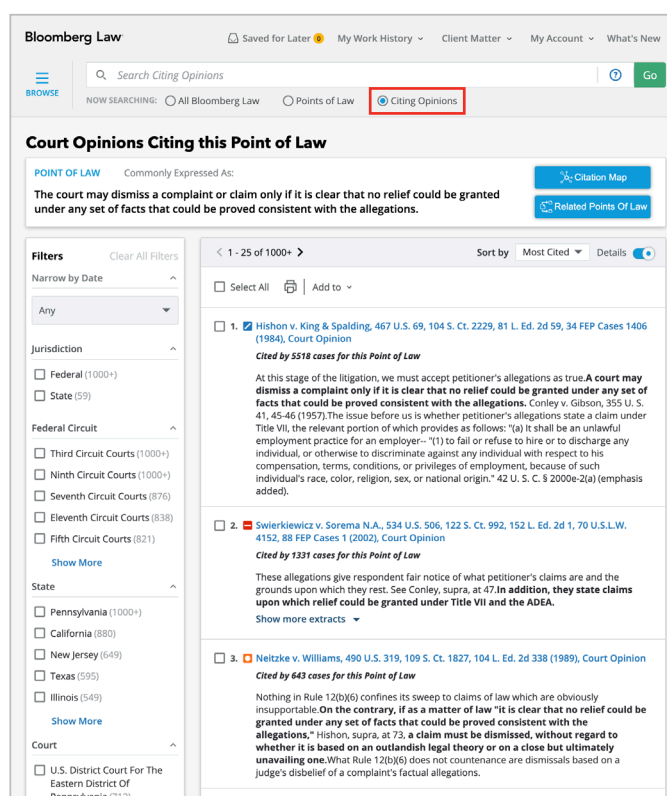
Bloomberg Law

Saved for Later 0 My Work History My Account What's New Client Matter

BROWSE

Search Citing Opinions

Go

NOW SEARCHING: All Bloomberg Law Points of Law Citing Opinions

Court Opinions Citing this Point of Law

POINT OF LAW Commonly Expressed As:

The court may dismiss a complaint or claim only if it is clear that no relief could be granted under any set of facts that could be proved consistent with the allegations.

Citation Map

Related Points Of Law

Filters Clear All Filters

Narrow by Date

Any

Jurisdiction

Federal (1000+)

State (59)

Federal Circuit

Third Circuit Courts (1000+)

Ninth Circuit Courts (1000+)

Seventh Circuit Courts (876)

Eleventh Circuit Courts (838)

Fifth Circuit Courts (821)

Show More

State

Pennsylvania (1000+)

California (880)

New Jersey (649)

Texas (595)

Illinois (549)

Show More

Court

U.S. District Court For The Eastern District Of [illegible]

1 - 25 of 1000+

Sort by Most Cited Details

Select All Add to

1. Hishon v. King & Spalding, 467 U.S. 69, 104 S. Ct. 2229, 81 L. Ed. 2d 59, 34 FEP Cases 1406 (1984), Court Opinion

Cited by 5518 cases for this Point of Law

At this stage of the litigation, we must accept petitioner's allegations as true.**A court may dismiss a complaint only if it is clear that no relief could be granted under any set of facts that could be proved consistent with the allegations.** Conley v. Gibson, 355 U. S. 41, 45-46 (1957).The issue before us is whether petitioner's allegations state a claim under Title VII, the relevant portion of which provides as follows: "(a) It shall be an unlawful employment practice for an employer-- "(1) to fail or refuse to hire or to discharge any individual, or otherwise to discriminate against any individual with respect to his compensation, terms, conditions, or privileges of employment, because of such individual's race, color, religion, sex, or national origin." 42 U. S. C. § 2000e-2(a) (emphasis added).

2. Swierkiewicz v. Sorema N.A., 534 U.S. 506, 122 S. Ct. 992, 152 L. Ed. 2d 1, 70 U.S.L.W. 4152, 88 FEP Cases 1 (2002), Court Opinion

Cited by 1331 cases for this Point of Law

These allegations give respondent fair notice of what petitioner's claims are and the grounds upon which they rest. See Conley, supra, at 47.**In addition, they state claims upon which relief could be granted under Title VII and the ADEA.**

Show more extracts

3. Neitzke v. Williams, 490 U.S. 319, 109 S. Ct. 1827, 104 L. Ed. 2d 338 (1989), Court Opinion

Cited by 643 cases for this Point of Law

Nothing in Rule 12(b)(6) confines its sweep to claims of law which are obviously insupportable.**On the contrary, if as a matter of law "it is clear that no relief could be granted under any set of facts that could be proved consistent with the allegations,"** Hishon, supra, at 73, **a claim must be dismissed, without regard to whether it is based on an outlandish legal theory or on a close but ultimately unavailing one.**What Rule 12(b)(6) does not countenance are dismissals based on a judge's disbelief of a complaint's factual allegations.